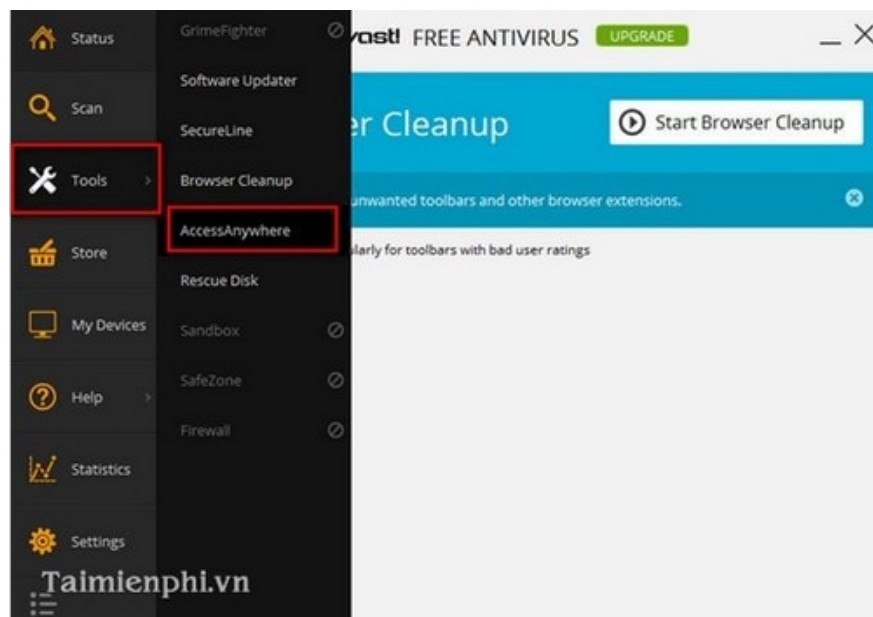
Status
Scan
Tools
Store
My Devices
Help
Statistics
Settings

GrimeFighter
Software Updater
SecureLine
Browser Cleanup
AccessAnywhere
Rescue Disk
Sandbox
SafeZone
Firewall

vast! FREE ANTIVIRUS UPGRADE

r Cleanup

Start Browser Cleanup

unwanted toolbars and other browser extensions.

larly for toolbars with bad user ratings

Taimienphi.vn